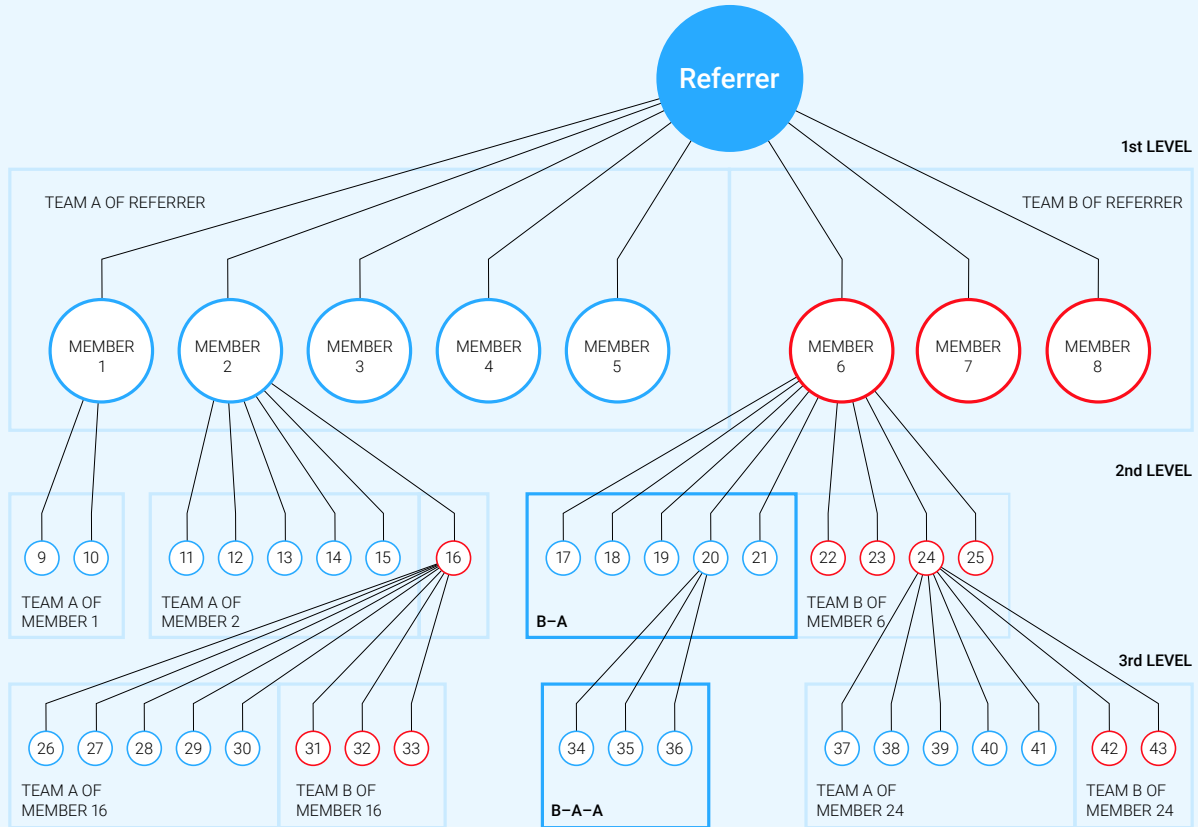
Referrer

1st LEVEL

TEAM A OF REFERRER

TEAM B OF REFERRER

MEMBER 1

MEMBER 2

MEMBER 3

MEMBER 4

MEMBER 5

MEMBER 6

MEMBER 7

MEMBER 8

2nd LEVEL

9 10

TEAM A OF MEMBER 1

11 12 13 14 15 16

TEAM A OF MEMBER 2

17 18 19 20 21

B–A

22 23 24 25

TEAM B OF MEMBER 6

3rd LEVEL

26 27 28 29 30

TEAM A OF MEMBER 16

31 32 33

TEAM B OF MEMBER 16

34 35 36

B–A–A

37 38 39 40 41

TEAM A OF MEMBER 24

42 43

TEAM B OF MEMBER 24